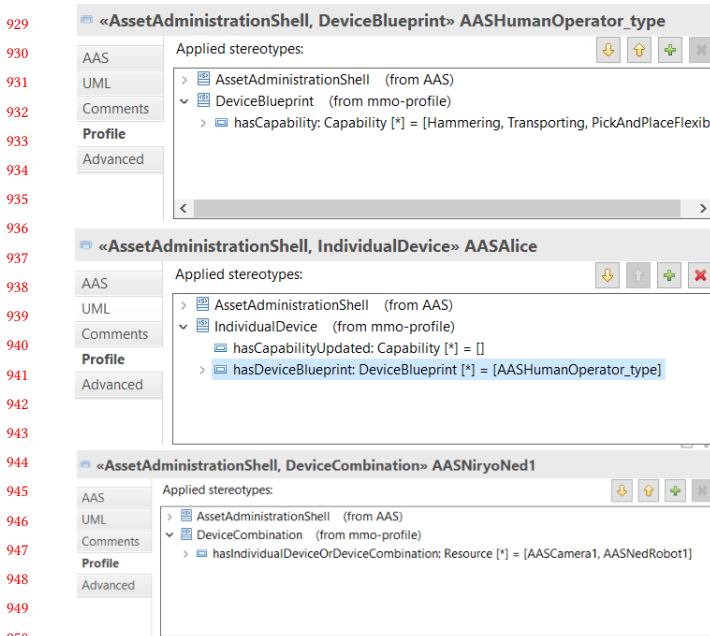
929
930
931
932
933
934
935
936
937
938
939
940
941
942
943
944
945
946
947
948
949

«AssetAdministrationShell, DeviceBlueprint» AASHumanOperator_type

AAS
UML
Comments
Profile
Advanced

Applied stereotypes:

AssetAdministrationShell (from AAS)
DeviceBlueprint (from mmo-profile)
hasCapability: Capability [*] = [Hammering, Transporting, PickAndPlaceFlexib

«AssetAdministrationShell, IndividualDevice» AASAlice

AAS
UML
Comments
Profile
Advanced

Applied stereotypes:

AssetAdministrationShell (from AAS)
IndividualDevice (from mmo-profile)
hasCapabilityUpdated: Capability [*] = []
hasDeviceBlueprint: DeviceBlueprint [*] = [AASHumanOperator_type]

«AssetAdministrationShell, DeviceCombination» AASNiryoNed1

AAS
UML
Comments
Profile
Advanced

Applied stereotypes:

AssetAdministrationShell (from AAS)
DeviceCombination (from mmo-profile)
hasIndividualDeviceOrDeviceCombination: Resource [*] = [AASCamera1, AASNedRobot1]